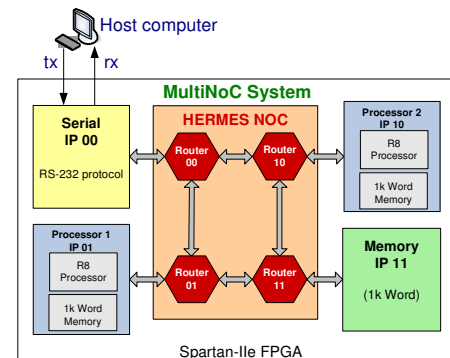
Host computer

tx

rx

MultiNoC System

Serial
IP 00

RS-232 protocol

HERMES NOC

Router
00

Router
10

Router
01

Router
11

Processor 2
IP 10

R8
Processor

1k Word
Memory

Processor 1
IP 01

R8
Processor

1k Word
Memory

Memory
IP 11

(1k Word)

Spartan-IIe FPGA